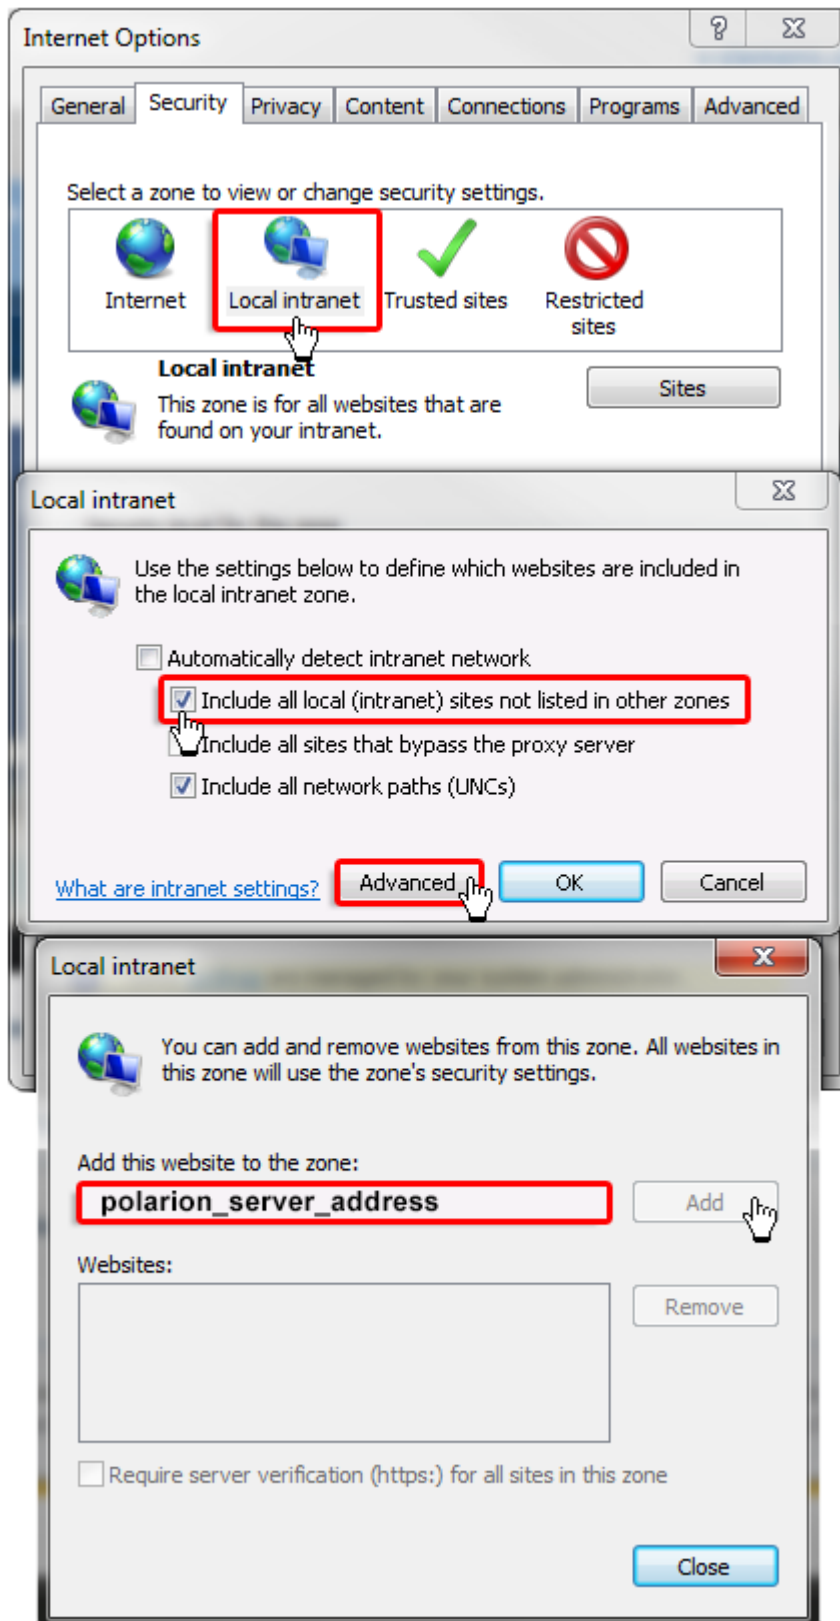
Internet Options

?

General Security Privacy Content Connections Programs Advanced

Select a zone to view or change security settings.

Internet Local intranet Trusted sites Restricted sites

Local intranet

This zone is for all websites that are found on your intranet.

Sites

Local intranet

Use the settings below to define which websites are included in the local intranet zone.

Automatically detect intranet network

Include all local (intranet) sites not listed in other zones

Include all sites that bypass the proxy server

Include all network paths (UNCs)

What are intranet settings?

Advanced OK Cancel

Local intranet

You can add and remove websites from this zone. All websites in this zone will use the zone's security settings.

Add this website to the zone:

polarion_server_address

Add

Websites:

Remove

Require server verification (https:) for all sites in this zone

Close